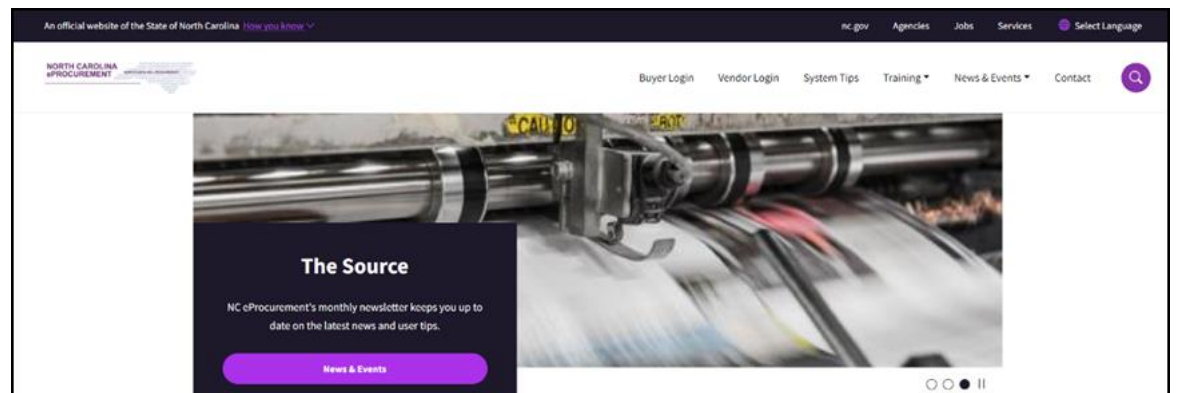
An official website of the State of North Carolina How you know

nc.gov Agencies Jobs Services Select Language

NORTH CAROLINA ePROCUREMENT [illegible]

Buyer Login Vendor Login System Tips Training News & Events Contact

CAUTIO

The Source

NC eProcurement's monthly newsletter keeps you up to date on the latest news and user tips.

News & Events